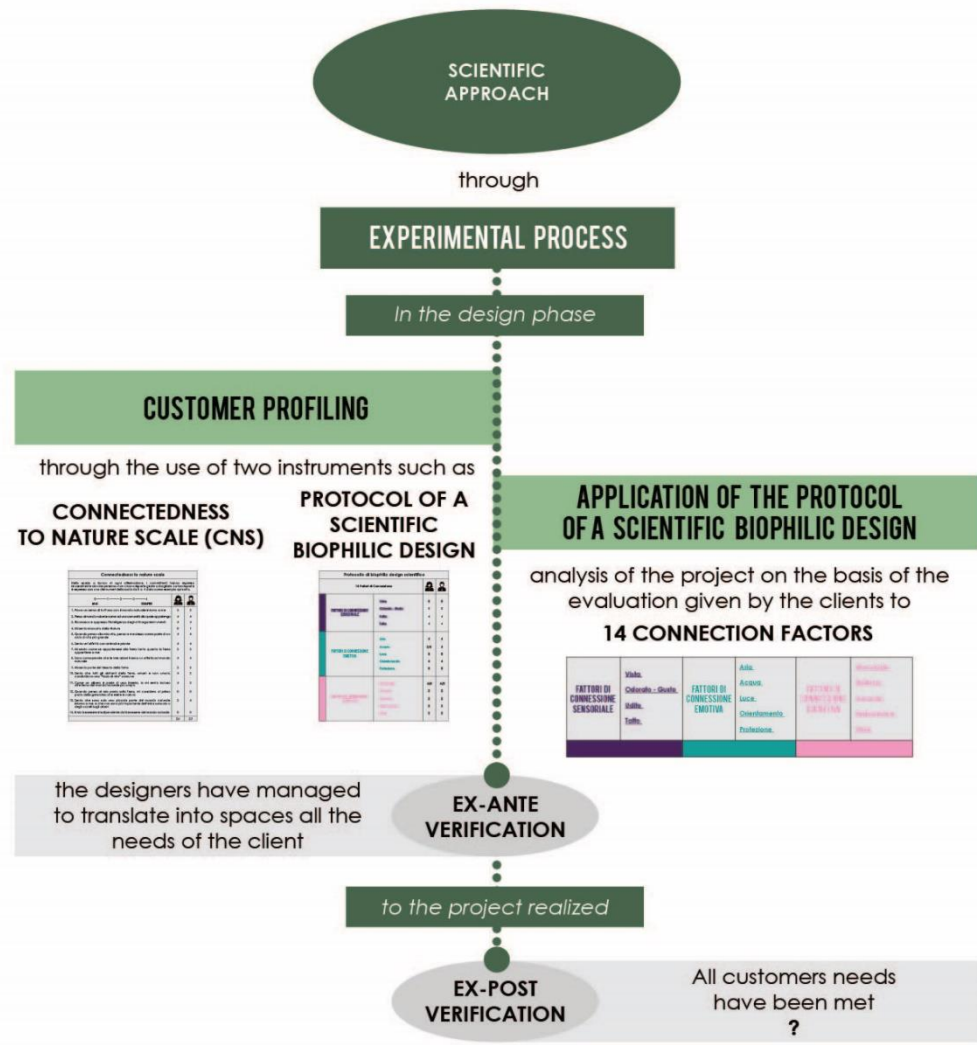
SCIENTIFIC APPROACH

through

EXPERIMENTAL PROCESS

In the design phase

CUSTOMER PROFILING

through the use of two instruments such as

CONNECTEDNESS TO NATURE SCALE (CNS)

PROTOCOL OF A SCIENTIFIC BIOPHILIC DESIGN

APPLICATION OF THE PROTOCOL OF A SCIENTIFIC BIOPHILIC DESIGN

analysis of the project on the basis of the evaluation given by the clients to

14 CONNECTION FACTORS

| FATTORI DI CONNESSIONE SENSORIALE | Vista, Odorato - Gusto, Udito, Tatto | FATTORI DI CONNESSIONE EMOTIVA | Aria, Acqua, Luce, Orientamento, Protezione | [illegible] | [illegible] |
|---|---|---|---|---|---|

the designers have managed to translate into spaces all the needs of the client

EX-ANTE VERIFICATION

to the project realized

EX-POST VERIFICATION

All customers needs have been met ?